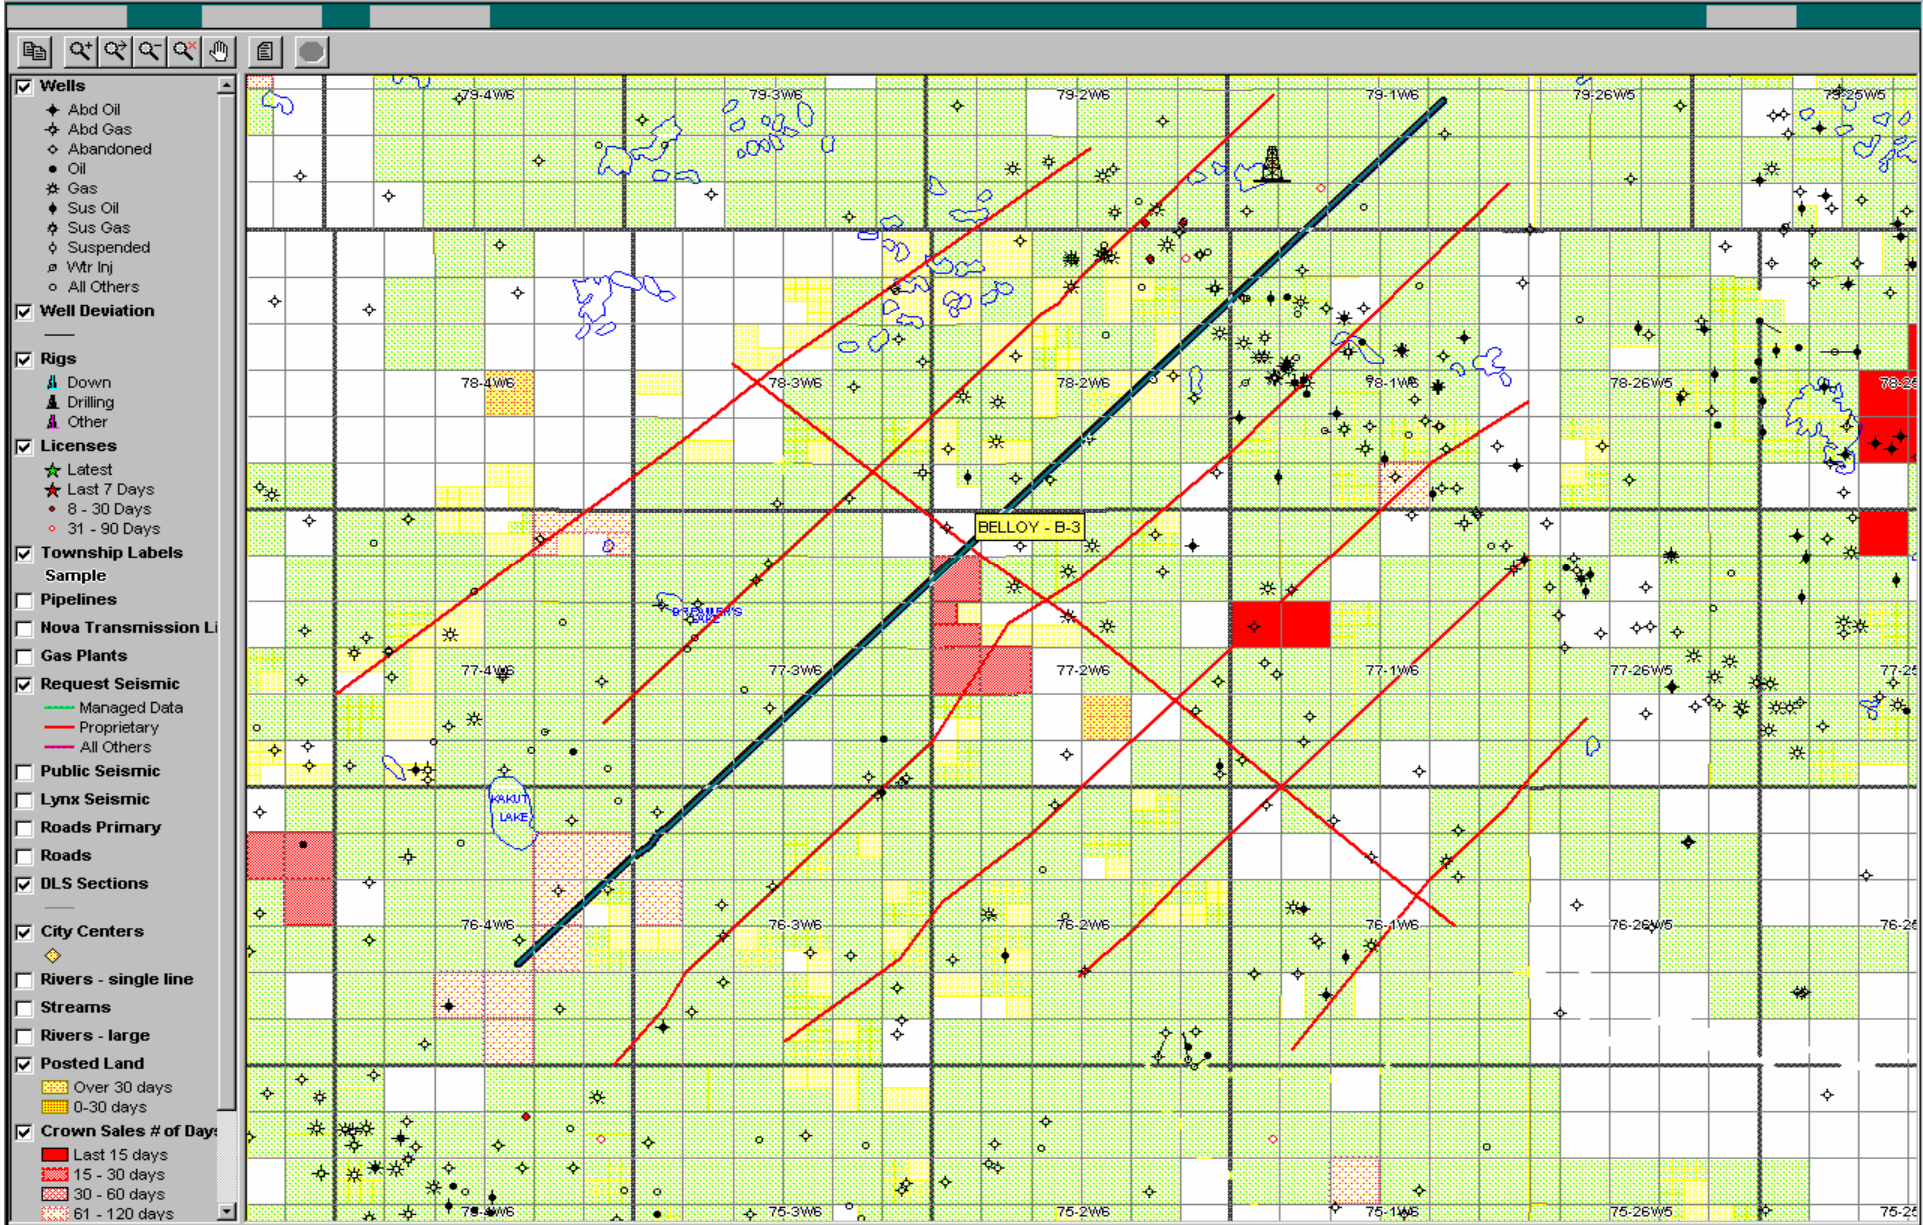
Wells
Abd Oil
Abd Gas
Abandoned
Oil
Gas
Sus Oil
Sus Gas
Suspended
Wtr Inj
All Others
Well Deviation
Rigs
Down
Drilling
Other
Licenses
Latest
Last 7 Days
8 - 30 Days
31 - 90 Days
Township Labels
Sample
Pipelines
Nova Transmission Li
Gas Plants
Request Seismic
Managed Data
Proprietary
All Others
Public Seismic
Lynx Seismic
Roads Primary
Roads
DLS Sections
City Centers
Rivers - single line
Streams
Rivers - large
Posted Land
Over 30 days
0-30 days
Crown Sales # of Days
Last 15 days
15 - 30 days
30 - 60 days
61 - 120 days

79-4W6
79-3W6
79-2W6
79-1W6
79-26W5
79-25W5
78-4W6
78-3W6
78-2W6
78-1W6
78-26W5
78-25
BELLOY - B-3
77-4W6
77-3W6
77-2W6
77-1W6
77-26W5
77-25
KAKUT LAKE
76-4W6
76-3W6
76-2W6
76-1W6
76-26W5
76-25
75-4W6
75-3W6
75-2W6
75-1W6
75-26W5
75-25